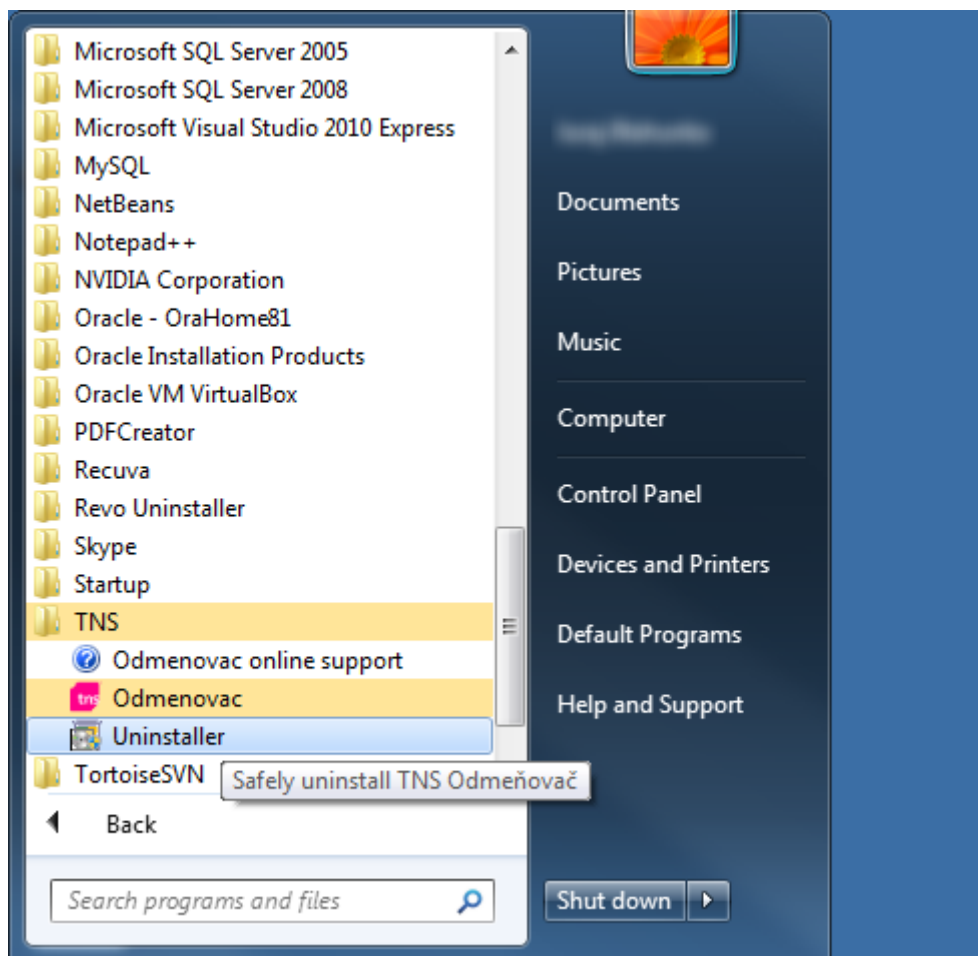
Microsoft SQL Server 2005
Microsoft SQL Server 2008
Microsoft Visual Studio 2010 Express
MySQL
NetBeans
Notepad++
NVIDIA Corporation
Oracle - OraHome81
Oracle Installation Products
Oracle VM VirtualBox
PDFCreator
Recuva
Revo Uninstaller
Skype
Startup
TNS
Odmenovac online support
tns Odmenovac
Uninstaller
TortoiseSVN
Safely uninstall TNS Odmeňovač
Back
Search programs and files

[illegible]
Documents
Pictures
Music
Computer
Control Panel
Devices and Printers
Default Programs
Help and Support
Shut down